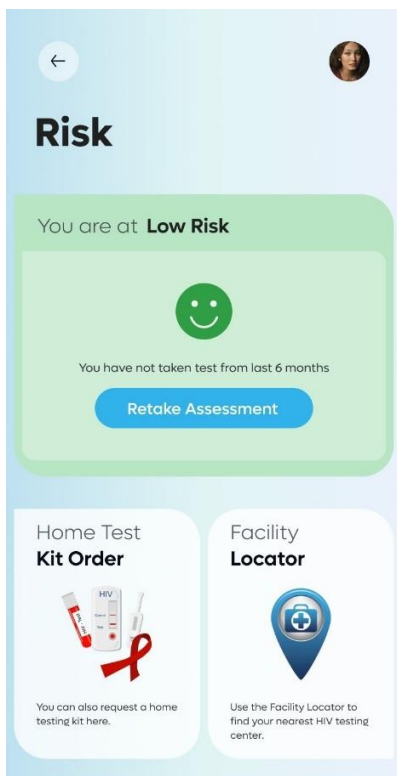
←

Risk

You are at **Low Risk**

You have not taken test from last 6 months

Retake Assessment

Home Test
**Kit Order**

HIV

You can also request a home testing kit here.

Facility
**Locator**

Use the Facility Locator to find your nearest HIV testing center.